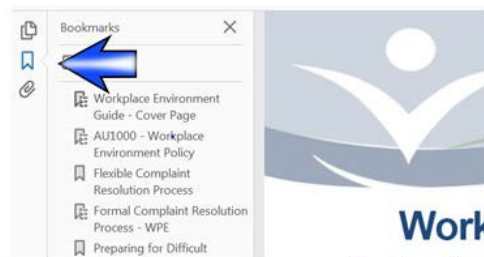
Bookmarks

Workplace Environment Guide - Cover Page

AU1000 - Workplace Environment Policy

Flexible Complaint Resolution Process

Formal Complaint Resolution Process - WPE

Preparing for Difficult

Work